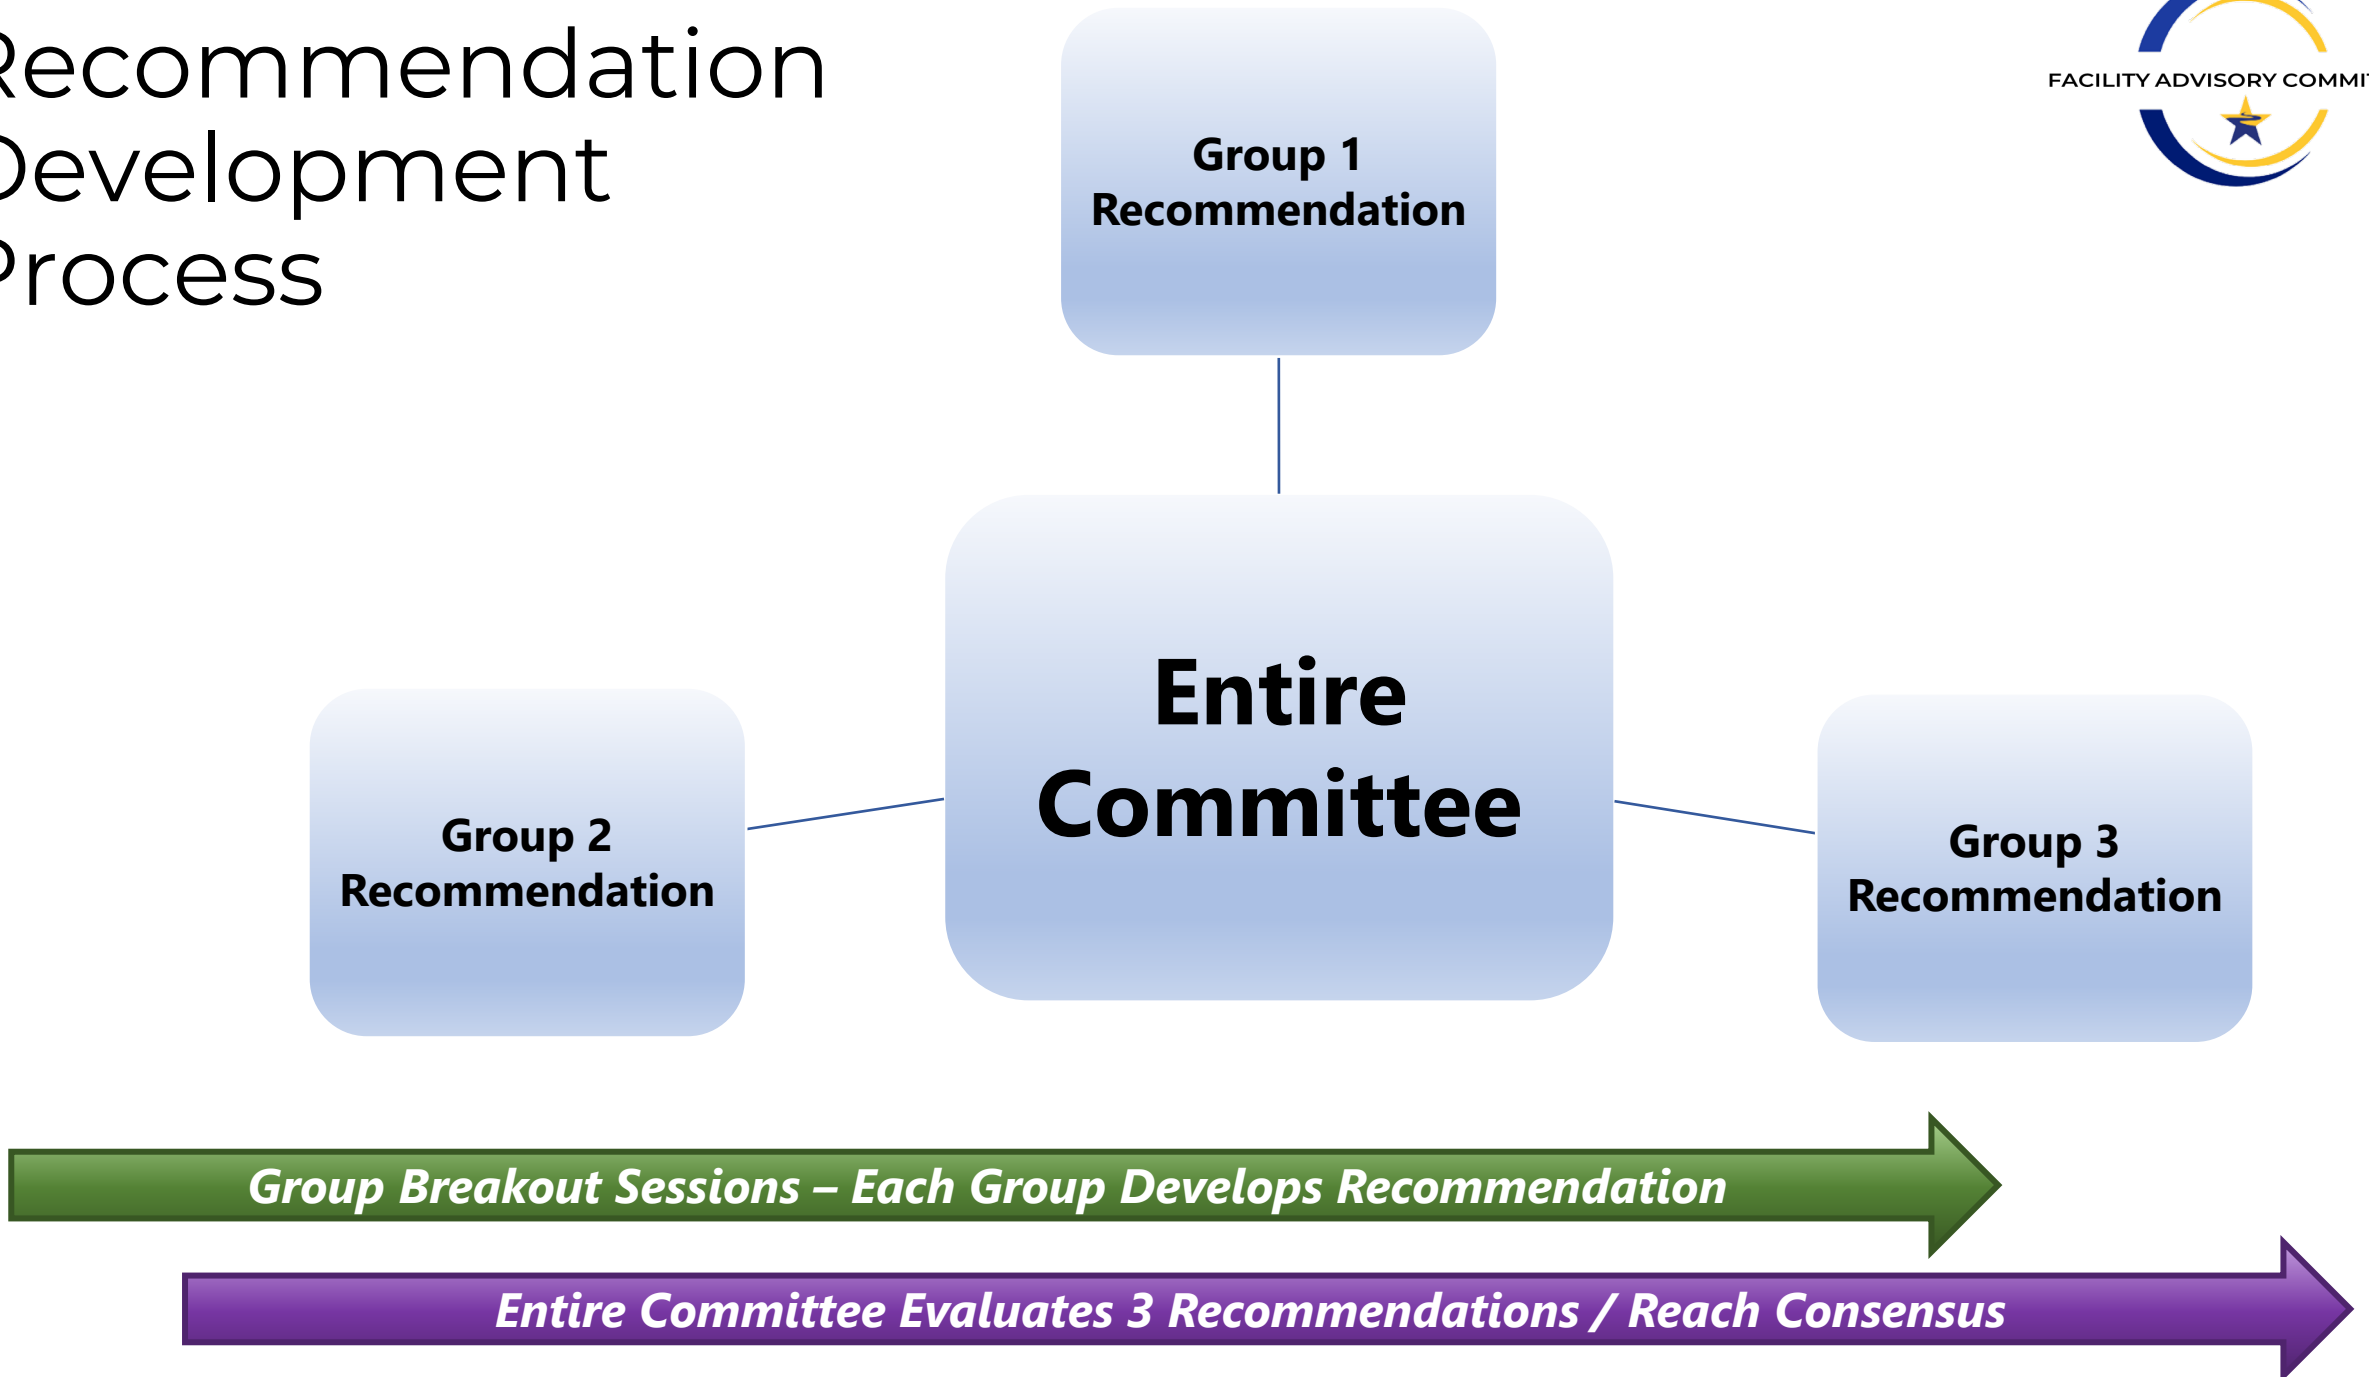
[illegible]ecommendation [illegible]evelopment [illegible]rocess

FACILITY ADVISORY COMMI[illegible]

Group 1 Recommendation

Group 2 Recommendation

Entire Committee

Group 3 Recommendation

Group Breakout Sessions – Each Group Develops Recommendation

Entire Committee Evaluates 3 Recommendations / Reach Consensus